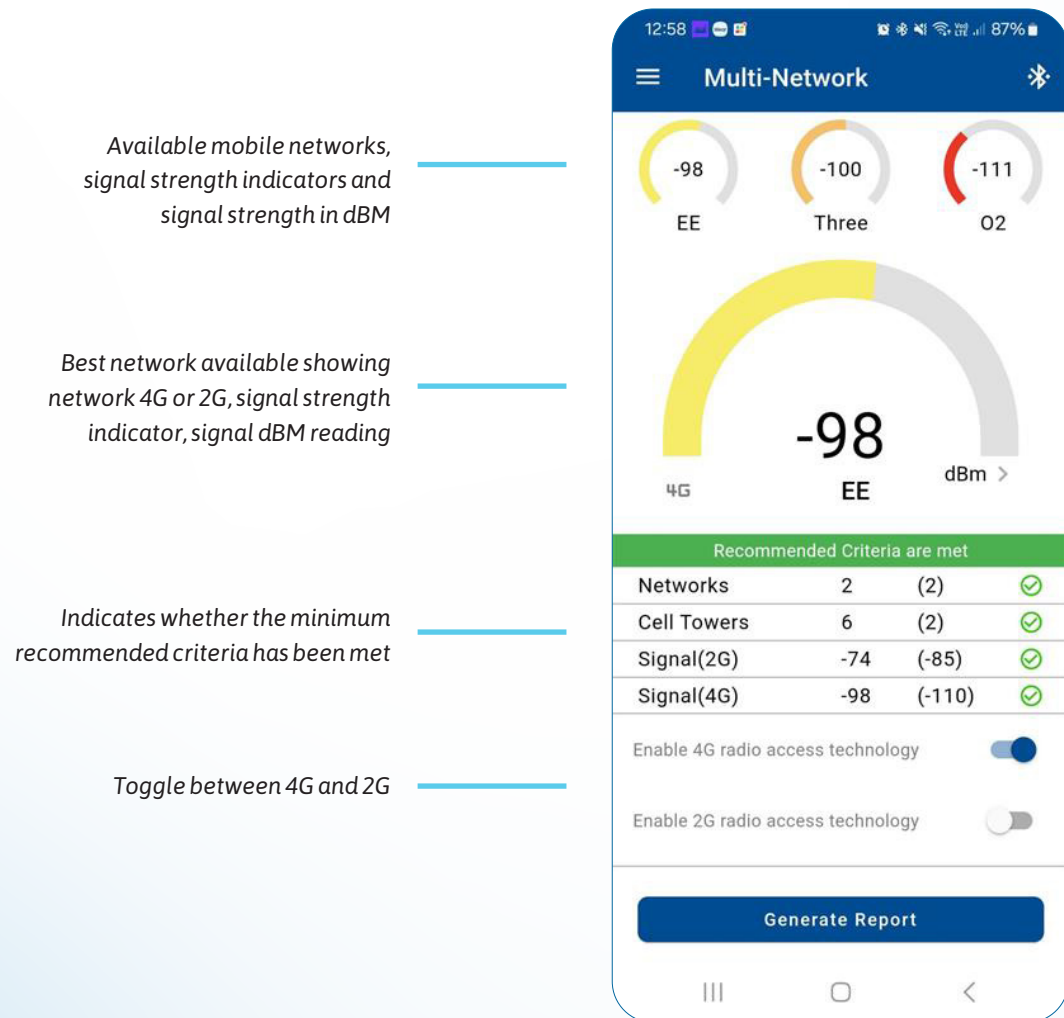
Available mobile networks, signal strength indicators and signal strength in dBM

Best network available showing network 4G or 2G, signal strength indicator, signal dBM reading

Indicates whether the minimum recommended criteria has been met

Toggle between 4G and 2G

12:58 87%

Multi-Network

-98
EE

-100
Three

-111
O2

-98
4G
EE
dBm >

Recommended Criteria are met

| | | | |
|---|---|---|---|
| Networks | 2 | (2) | ✓ |
| Cell Towers | 6 | (2) | ✓ |
| Signal(2G) | -74 | (-85) | ✓ |
| Signal(4G) | -98 | (-110) | ✓ |

Enable 4G radio access technology

Enable 2G radio access technology

Generate Report